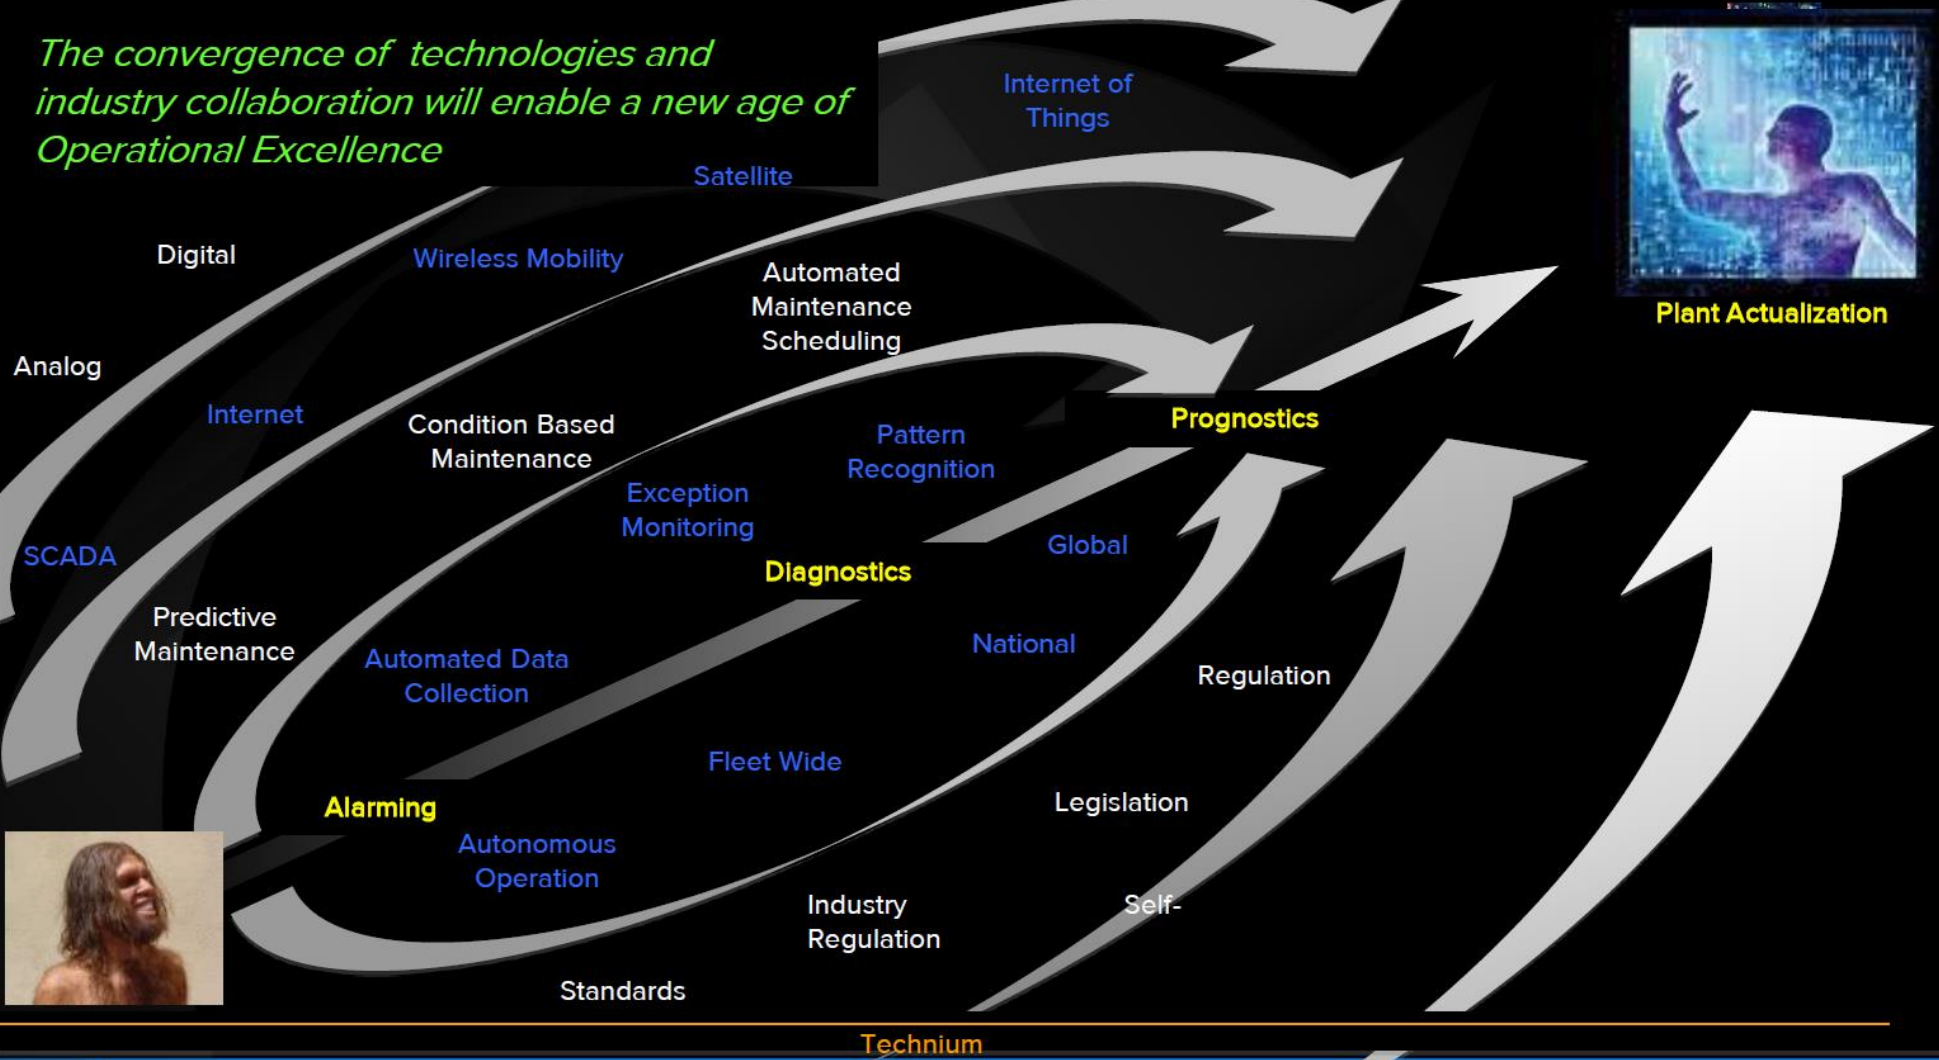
The convergence of technologies and industry collaboration will enable a new age of Operational Excellence

Internet of Things

Satellite

Plant Actualization

Digital

Wireless Mobility

Automated Maintenance Scheduling

Analog

Internet

Condition Based Maintenance

Pattern Recognition

Prognostics

Exception Monitoring

SCADA

Global

Diagnostics

Predictive Maintenance

Automated Data Collection

National

Regulation

Fleet Wide

Alarming

Legislation

Autonomous Operation

Industry Regulation

Self-

Standards

Technium